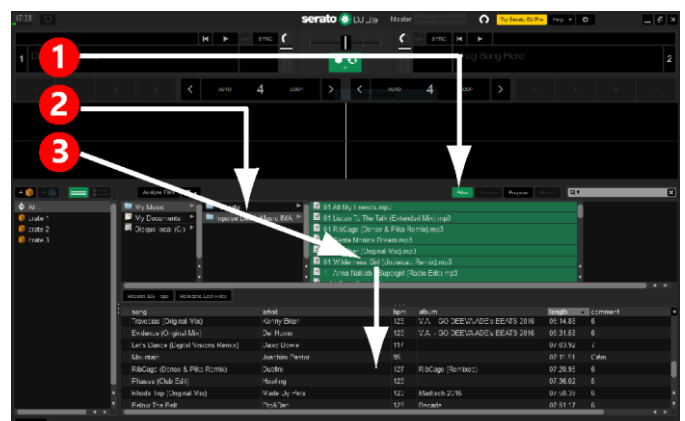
17:33
serato DJ Lite
Master
Try Serato DJ Pro
Help
SYNC
SYNC
1
Drag Song Here
2
AUTO
4
LOOP
AUTO
4
LOOP
1
2
3
Analyze Files
Files
Browse
Prepare
History
All...
crate 1
crate 2
crate 3
My Music
My Documents
Disque local (C:)
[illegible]
01 All My Friends.mp3
01 Listen To The Talk (Extended Mix).mp3
01 RibCage (Dense & Pika Remix).mp3
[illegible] Monica Dream.mp3
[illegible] (Original Mix).mp3
01 Wilderness Girl (Unusual Remix).mp3
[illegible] Anna Naklab - Supergirl (Radio Edit).mp3
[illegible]
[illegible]
| song | artist | bpm | album | length | comment |
|---|---|---|---|---|---|
| Tropicálias (Original Mix) | Kenny Brian | 123 | V.A. - GO DEEVA/IDEx BEATS 2016 | 06:14.85 | 6 |
| Evidence (Original Mix) | Del Haze | 123 | V.A. - GO DEEVA/ADEx BEATS 2016 | 06:31.58 | 6 |
| Let's Dance (Digital Visions Remix) | David Bowie | 117 | | 07:03.92 | 7 |
| Mountain | Joachim Pastor | 95 | | 07:11.51 | Calm |
| RibCage (Dense & Pika Remix) | Dubfire | 127 | RibCage (Remixes) | 07:29.95 | 6 |
| Phases (Club Edit) | Rosling | 123 | | 07:36.02 | 6 |
| Rhode Trip (Original Mix) | Made By Pete | 122 | Madtech 2016 | 07:58.39 | 6 |
| Below The Belt | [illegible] | 123 | Decade | 07:51.17 | 6 |